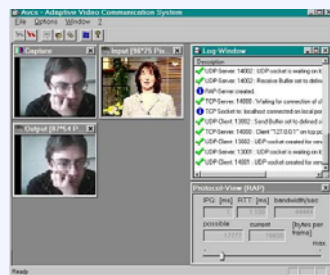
Avcs - Adaptive Video Communication System
File Options Window ?
Capture
Input [96*75 P
Output [8*74 P
Log Window
Description
UDP-Server 14002 : UDP socket is waiting on lo
UDP-Server 14002 : Receive Buffer set to defau
RAP-Server created.
TCP-Server 14000 : Waiting for connection of cl
TCP-Socket to: localhost connected on local po
UDP-Client 13002 : Send Buffer set to default o
TCP-Server 14000 : Client "127.0.0.1" on tcp-po
UDP-Client 13002 : UDP-socket created for sen
UDP-Server 13001 : UDP socket is waiting on lo
UDP-Client 14001 : UDP-socket created for sen
Protocol-View (RAP)
IPG: [ms] RTT: [ms] bandwidth/sec
possible current [bytes per frame]
max
Ready